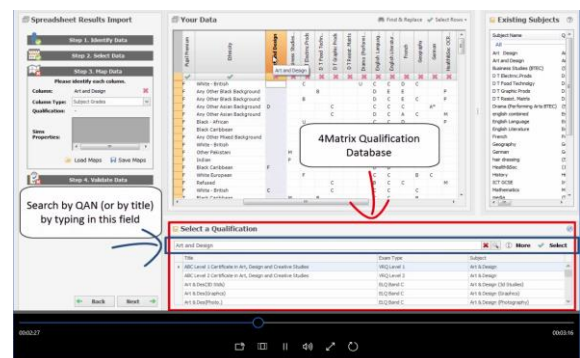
Spreadsheet Results Import

Step 1. Identify Data

Step 2. Select Data

Step 3. Map Data

Please identify each column.

Column: Art and Design

Column Type: Subject Grades

Qualification:

Sims Properties:

Load Maps Save Maps

Step 4. Validate Data

Back Next

Your Data

Find & Replace Select Rows

Pupil Premium

Ethnicity

Art and Design

Art and Design

White - British

Any Other Black Background

Any Other Black Background

Any Other Asian Background

Any Other Asian Background

Black - African

Black Caribbean

Any Other Mixed Background

White - British

Other Pakistani

Indian

Black Caribbean

White - British

White European

Refused

White - British

Black Caribbean

Existing Subjects

Subject Name

All

Art Design

Art and Design

Business Studies (BTEC)

D/T Electric.Prods

D/T Food Technology

D/T Graphic Prods

D/T Resist. Matls

Drama (Performing Arts BTEC)

english combined

English Language

English Literature

French

Geography

German

hair dressing

HealthBSoc

History

ICT GCSE

Mathematics

4Matrix Qualification Database

Search by QAN (or by title) by typing in this field

Select a Qualification

Art and Design

More Select

| Title | Exam Type | Subject |
|---|---|---|
| ABC Level 1 Certificate in Art, Design and Creative Studies | VRQ Level 1 | Art & Design |
| ABC Level 2 Certificate in Art, Design and Creative Studies | VRQ Level 2 | Art & Design |
| Art & Des(3D Stds) | ELQ Band C | Art & Design (3d Studies) |
| Art & Des(Craft&Des) | ELQ Band C | Art & Design |
| Art & Des(Graphics) | ELQ Band C | Art & Design (Graphics) |
| Art & Des(Photo.) | ELQ Band C | Art & Design (Photography) |

00:02:27

00:03:16